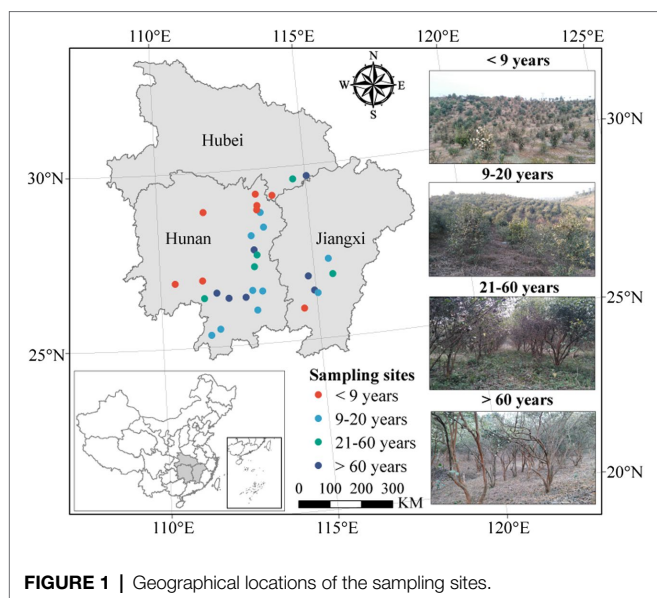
110°E 115°E 120°E 125°E

N
W E
S

< 9 years

30°N

Hubei

30°N

9-20 years

Hunan

Jiangxi

21-60 years

25°N

25°N

Sampling sites
< 9 years
9-20 years
21-60 years
> 60 years

> 60 years

0 100 200 300
KM

20°N

110°E 115°E 120°E

FIGURE 1 | Geographical locations of the sampling sites.